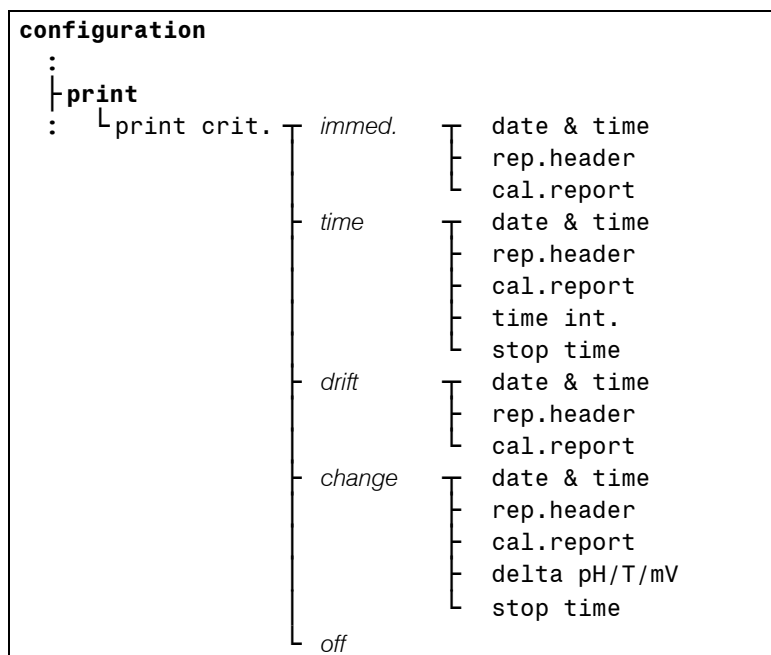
configuration
:
print
: print crit. immed. date & time
rep.header
cal.report
time date & time
rep.header
cal.report
time int.
stop time
drift date & time
rep.header
cal.report
change date & time
rep.header
cal.report
delta pH/T/mV
stop time
off